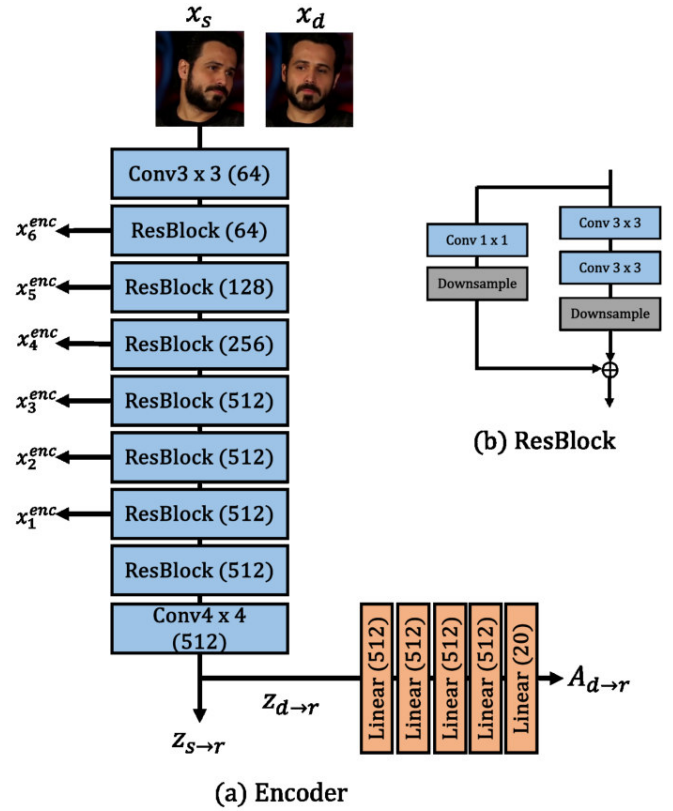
$x_s$ $x_d$

Conv3 x 3 (64)

$x_6^{enc}$ ResBlock (64)

$x_5^{enc}$ ResBlock (128)

$x_4^{enc}$ ResBlock (256)

$x_3^{enc}$ ResBlock (512)

$x_2^{enc}$ ResBlock (512)

$x_1^{enc}$ ResBlock (512)

ResBlock (512)

Conv4 x 4 (512)

$z_{d\rightarrow r}$

$z_{s\rightarrow r}$

Linear (512) Linear (512) Linear (512) Linear (512) Linear (20)

$A_{d\rightarrow r}$

(a) Encoder

Conv 1 x 1

Downsample

Conv 3 x 3

Conv 3 x 3

Downsample

(b) ResBlock